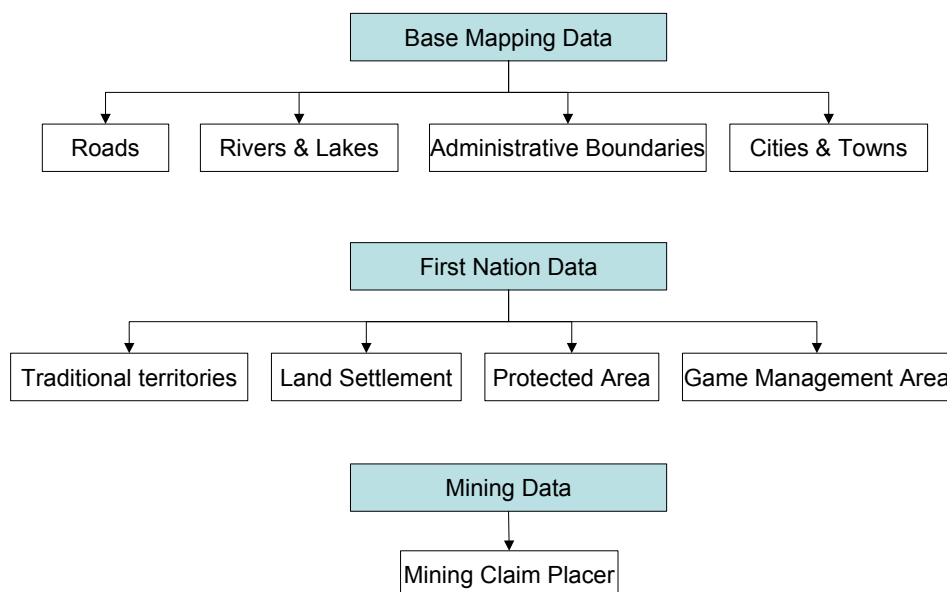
Base Mapping Data

Roads

Rivers & Lakes

Administrative Boundaries

Cities & Towns

First Nation Data

Traditional territories

Land Settlement

Protected Area

Game Management Area

Mining Data

Mining Claim Placer